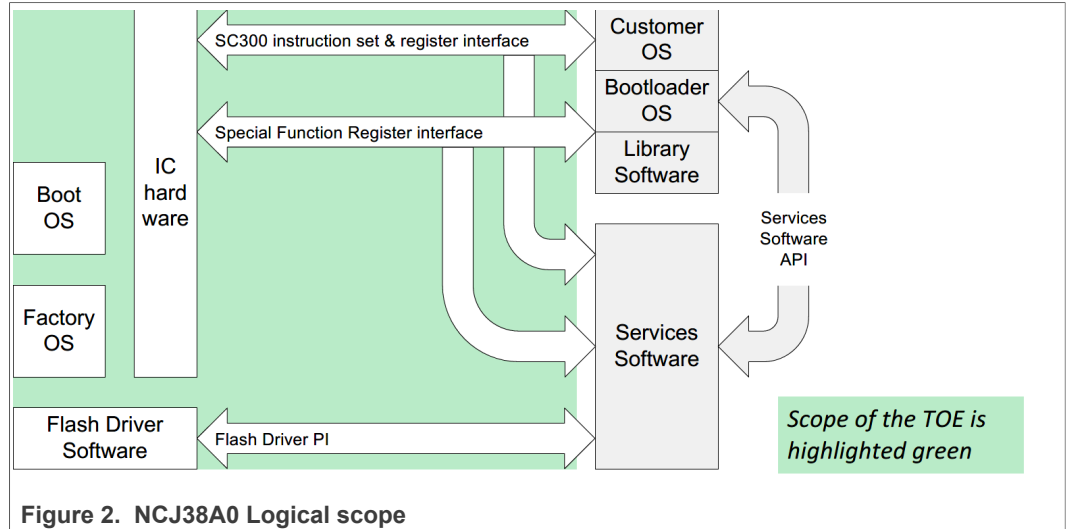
SC300 instruction set & register interface

Customer OS

Bootloader OS

Special Function Register interface

Library Software

IC hard ware

Boot OS

Services Software API

Factory OS

Services Software

Flash Driver Software

Flash Driver PI

Scope of the TOE is highlighted green

Figure 2. NCJ38A0 Logical scope